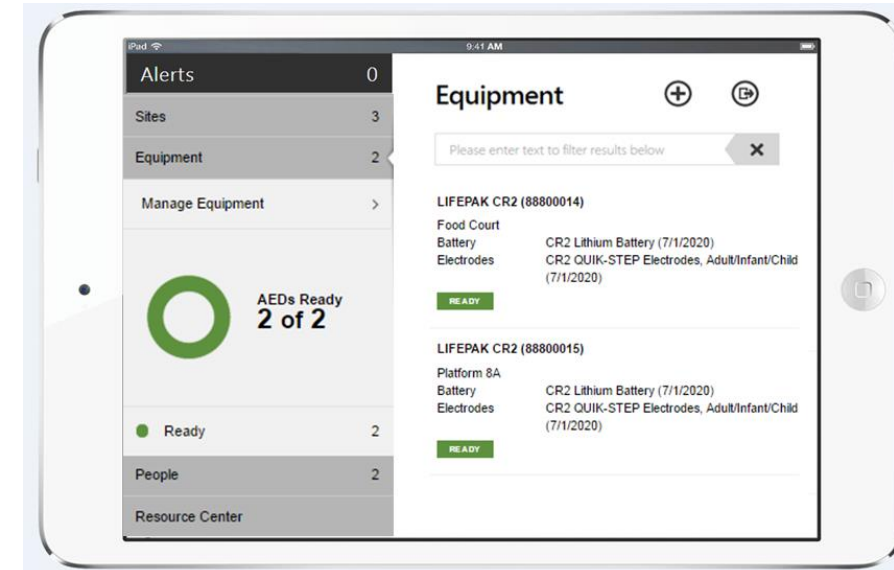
iPad 9:41 AM

Alerts 0

Sites 3

Equipment 2

Manage Equipment >

AEDs Ready
2 of 2

Ready 2

People 2

Resource Center

Equipment

Please enter text to filter results below ✕

LIFEPAK CR2 (88800014)

Food Court
Battery CR2 Lithium Battery (7/1/2020)
Electrodes CR2 QUIK-STEP Electrodes, Adult/Infant/Child (7/1/2020)

READY

LIFEPAK CR2 (88800015)

Platform 8A
Battery CR2 Lithium Battery (7/1/2020)
Electrodes CR2 QUIK-STEP Electrodes, Adult/Infant/Child (7/1/2020)

READY